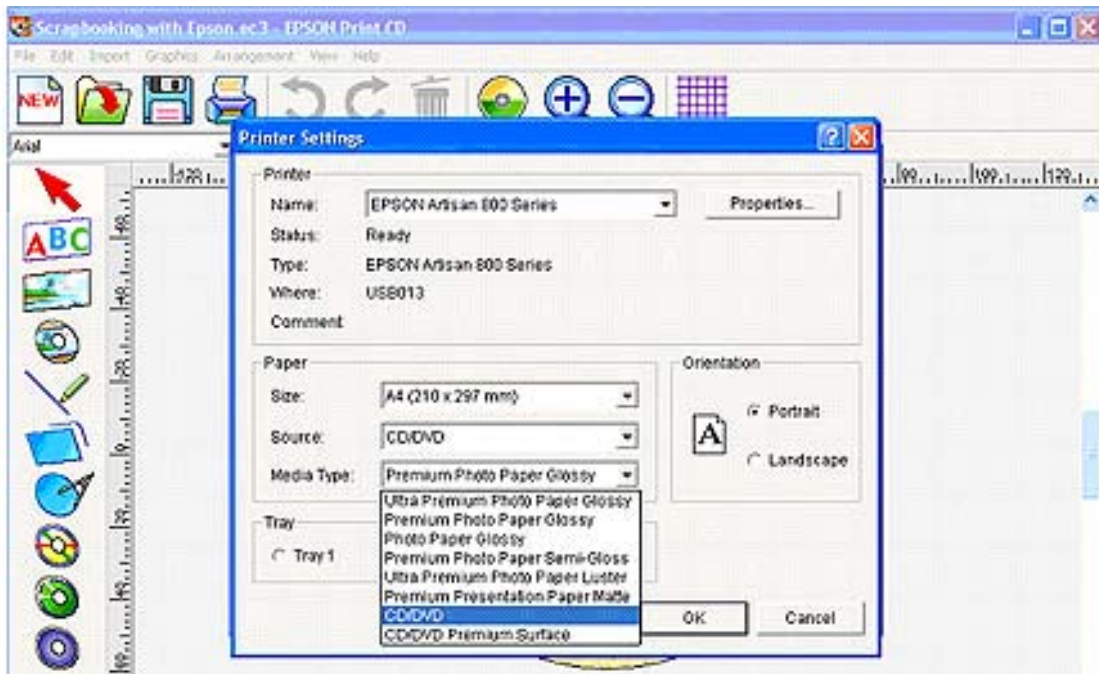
Scrapbooking with Epson.ec3 - EPSON Print CD

File Edit Import Graphics Arrangement View Help

NEW

ABC

Arial

Printer Settings

Printer

Name: EPSON Artisan 800 Series

Properties...

Status: Ready

Type: EPSON Artisan 800 Series

Where: USB013

Comment

Paper

Size: A4 (210 x 297 mm)

Source: CD/DVD

Media Type: Premium Photo Paper Glossy

Ultra Premium Photo Paper Glossy
Premium Photo Paper Glossy
Photo Paper Glossy
Premium Photo Paper Semi-Gloss
Ultra Premium Photo Paper Luster
Premium Presentation Paper Matte
CD/DVD
CD/DVD Premium Surface

Orientation

A

Portrait

Landscape

Tray

Tray 1

OK

Cancel